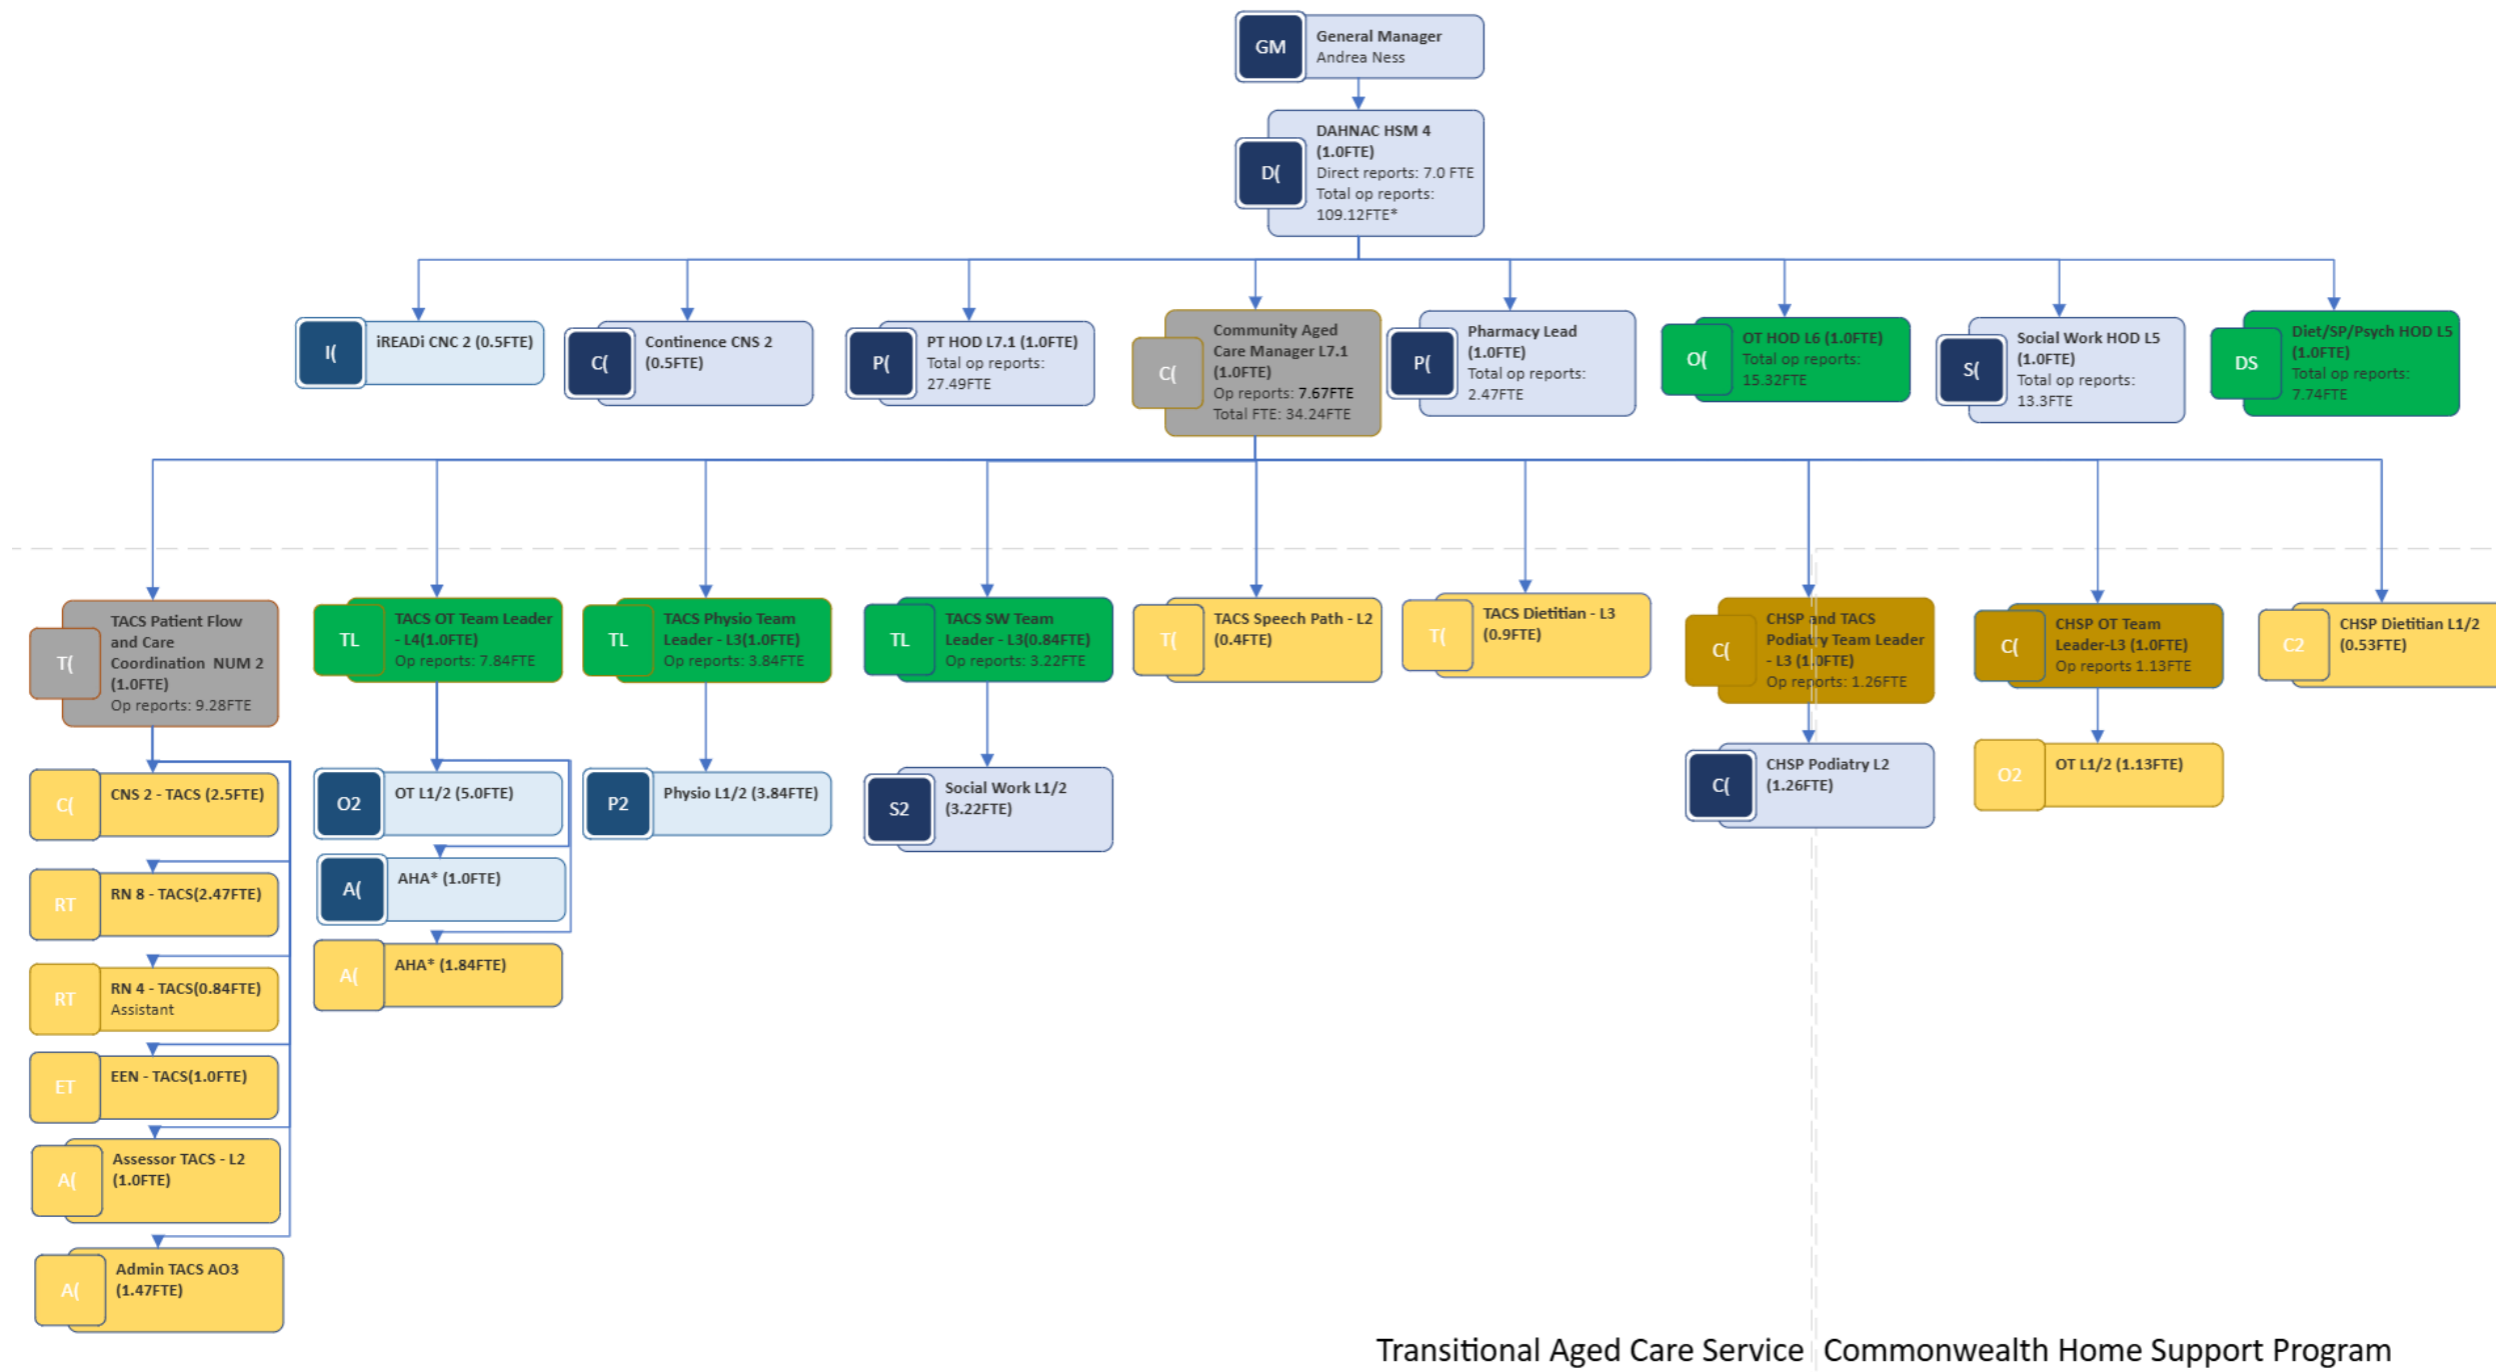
GM General Manager Andrea Ness

D( DAHNAC HSM 4 (1.0FTE) Direct reports: 7.0 FTE Total op reports: 109.12FTE*

I( iREADi CNC 2 (0.5FTE)

C( Continence CNS 2 (0.5FTE)

P( PT HOD L7.1 (1.0FTE) Total op reports: 27.49FTE

C( Community Aged Care Manager L7.1 (1.0FTE) Op reports: 7.67FTE Total FTE: 34.24FTE

P( Pharmacy Lead (1.0FTE) Total op reports: 2.47FTE

O( OT HOD L6 (1.0FTE) Total op reports: 15.32FTE

S( Social Work HOD L5 (1.0FTE) Total op reports: 13.3FTE

DS Diet/SP/Psych HOD L5 (1.0FTE) Total op reports: 7.74FTE

T( TACS Patient Flow and Care Coordination NUM 2 (1.0FTE) Op reports: 9.28FTE

TL TACS OT Team Leader - L4(1.0FTE) Op reports: 7.84FTE

TL TACS Physio Team Leader - L3(1.0FTE) Op reports: 3.84FTE

TL TACS SW Team Leader - L3(0.84FTE) Op reports: 3.22FTE

T( TACS Speech Path - L2 (0.4FTE)

T( TACS Dietitian - L3 (0.9FTE)

C( CHSP and TACS Podiatry Team Leader - L3 (1.0FTE) Op reports: 1.26FTE

C( CHSP OT Team Leader-L3 (1.0FTE) Op reports 1.13FTE

C2 CHSP Dietitian L1/2 (0.53FTE)

C( CNS 2 - TACS (2.5FTE)

RT RN 8 - TACS(2.47FTE)

RT RN 4 - TACS(0.84FTE) Assistant

ET EEN - TACS(1.0FTE)

A( Assessor TACS - L2 (1.0FTE)

A( Admin TACS AO3 (1.47FTE)

O2 OT L1/2 (5.0FTE)

A( AHA* (1.0FTE)

A( AHA* (1.84FTE)

P2 Physio L1/2 (3.84FTE)

S2 Social Work L1/2 (3.22FTE)

C( CHSP Podiatry L2 (1.26FTE)

O2 OT L1/2 (1.13FTE)

Transitional Aged Care Service Commonwealth Home Support Program